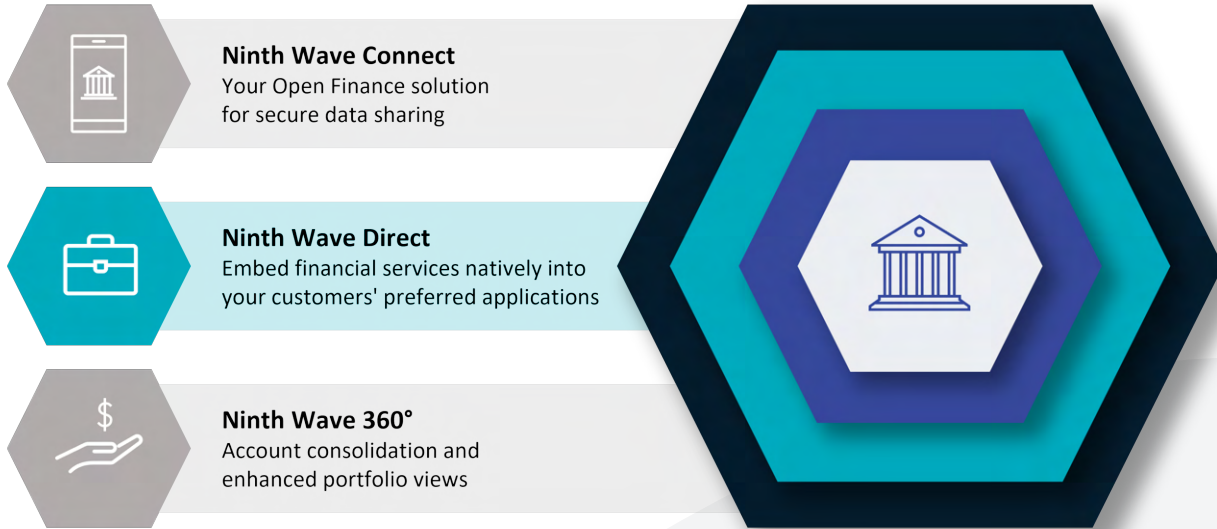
Ninth Wave Connect
Your Open Finance solution for secure data sharing

Ninth Wave Direct
Embed financial services natively into your customers' preferred applications

$

Ninth Wave 360°
Account consolidation and enhanced portfolio views